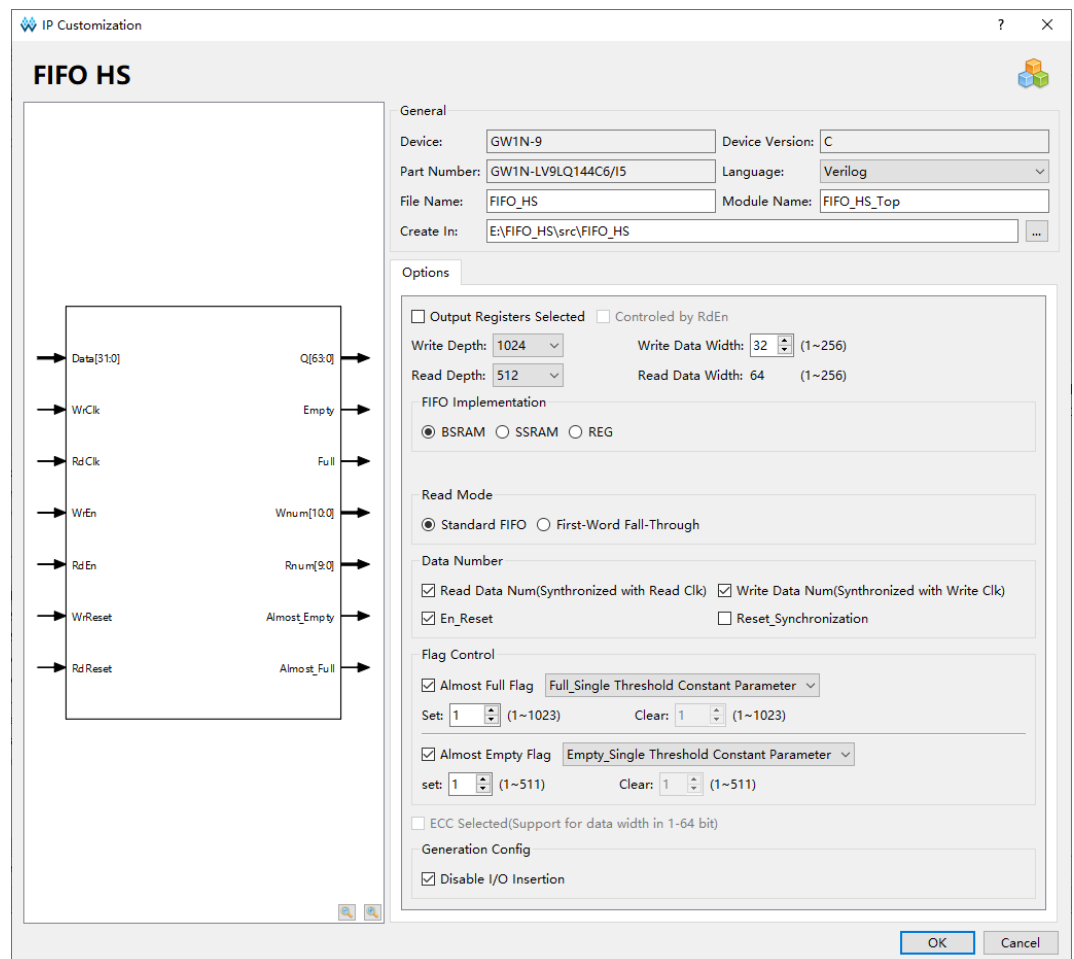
IP Customization

?

FIFO HS

Data[31:0]
WrClk
RdClk
WrEn
RdEn
WrReset
RdReset

Q[63:0]
Empty
Full
Wnum[10:0]
Rnum[9:0]
Almost_Empty
Almost_Full

General

Device: GW1N-9
Device Version: C
Part Number: GW1N-LV9LQ144C6/I5
Language: Verilog
File Name: FIFO_HS
Module Name: FIFO_HS_Top
Create In: E:\FIFO_HS\src\FIFO_HS
...

Options

Output Registers Selected
Controled by RdEn
Write Depth: 1024
Write Data Width: 32 (1~256)
Read Depth: 512
Read Data Width: 64 (1~256)

FIFO Implementation
BSRAM SSRAM REG

Read Mode
Standard FIFO First-Word Fall-Through

Data Number
Read Data Num(Synthronized with Read Clk)
Write Data Num(Synthronized with Write Clk)
En_Reset
Reset_Synchronization

Flag Control
Almost Full Flag Full_Single Threshold Constant Parameter
Set: 1 (1~1023)
Clear: 1 (1~1023)
Almost Empty Flag Empty_Single Threshold Constant Parameter
set: 1 (1~511)
Clear: 1 (1~511)

ECC Selected(Support for data width in 1-64 bit)

Generation Config
Disable I/O Insertion

OK
Cancel